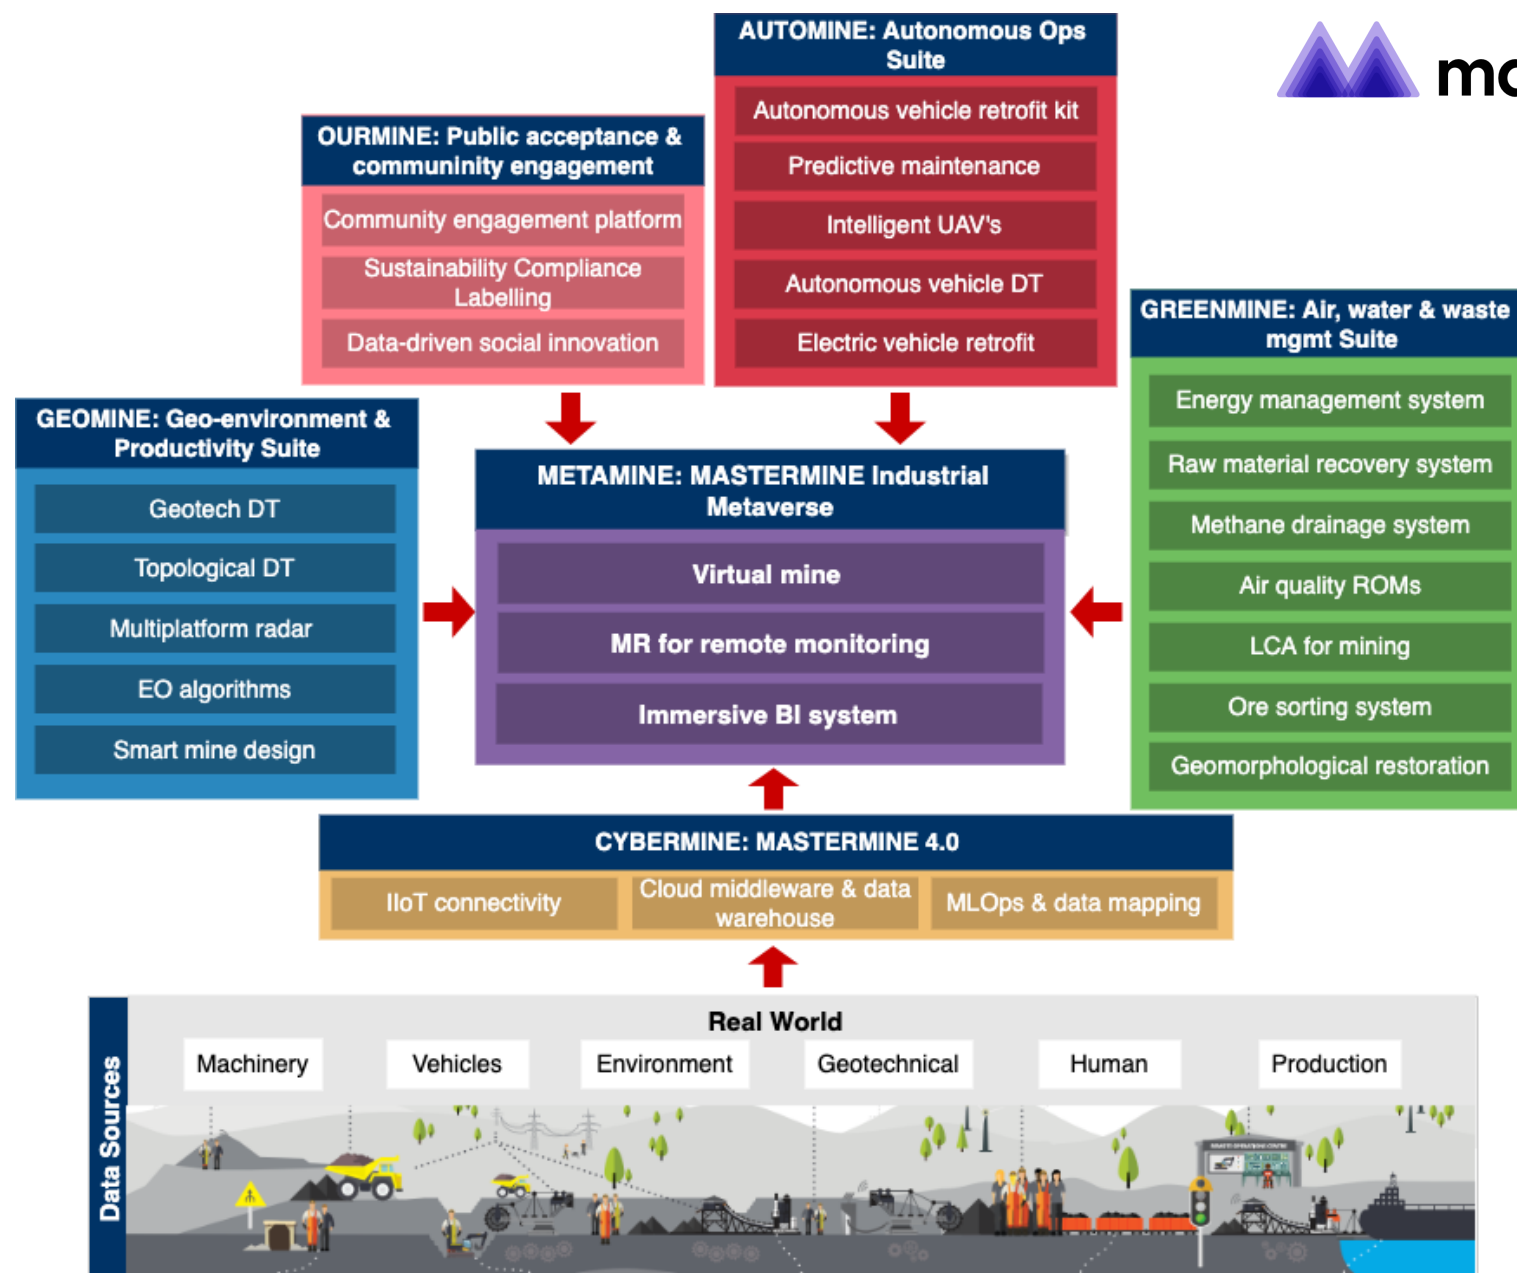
AUTOMINE: Autonomous Ops Suite

Autonomous vehicle retrofit kit

Predictive maintenance

Intelligent UAV's

Autonomous vehicle DT

Electric vehicle retrofit

mc

OURMINE: Public acceptance & communinity engagement

Community engagement platform

Sustainability Compliance Labelling

Data-driven social innovation

GREENMINE: Air, water & waste mgmt Suite

Energy management system

Raw material recovery system

Methane drainage system

Air quality ROMs

LCA for mining

Ore sorting system

Geomorphological restoration

GEOMINE: Geo-environment & Productivity Suite

Geotech DT

Topological DT

Multiplatform radar

EO algorithms

Smart mine design

METAMINE: MASTERMINE Industrial Metaverse

Virtual mine

MR for remote monitoring

Immersive BI system

CYBERMINE: MASTERMINE 4.0

IIoT connectivity

Cloud middleware & data warehouse

MLOps & data mapping

Data Sources

Real World

Machinery

Vehicles

Environment

Geotechnical

Human

Production